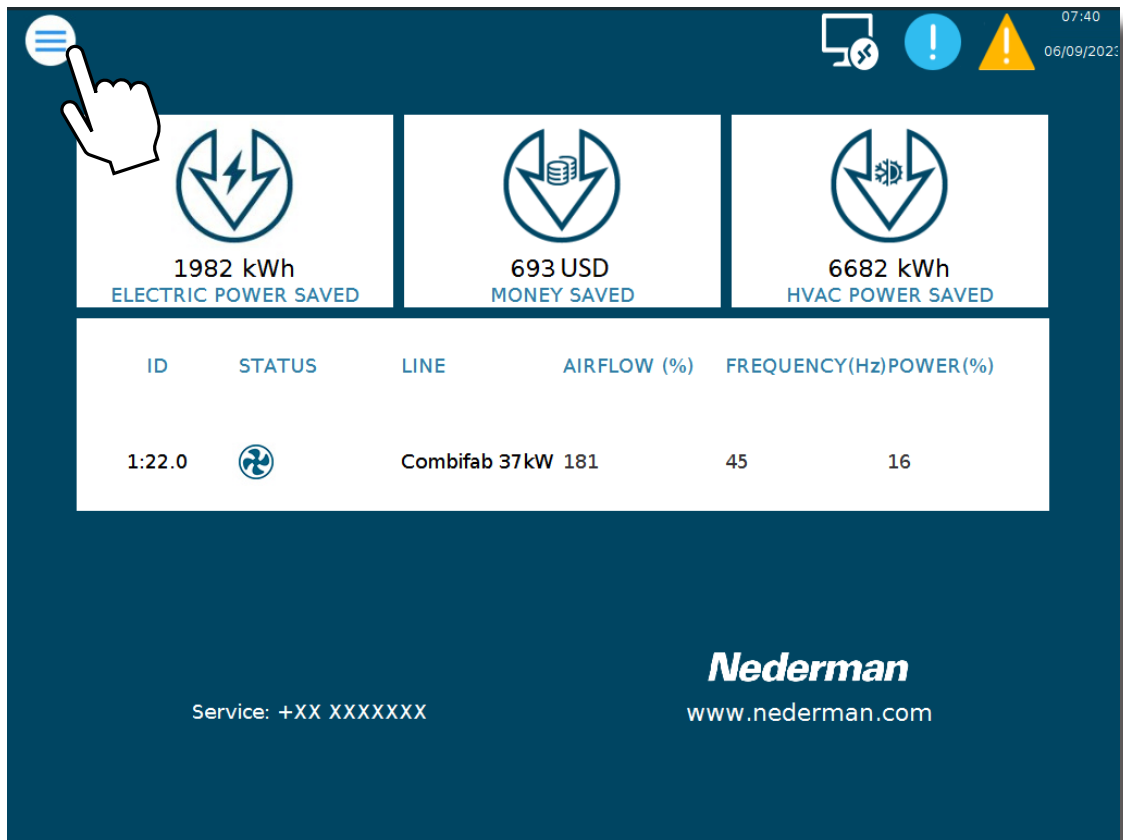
07:40
06/09/2023

1982 kWh
ELECTRIC POWER SAVED

693 USD
MONEY SAVED

6682 kWh
HVAC POWER SAVED

| ID | STATUS | LINE | AIRFLOW (%) | FREQUENCY(Hz) | POWER(%) |
|---|---|---|---|---|---|
| 1:22.0 | | Combifab 37kW | 181 | 45 | 16 |

Service: +XX XXXXXXX

Nederman
www.nederman.com